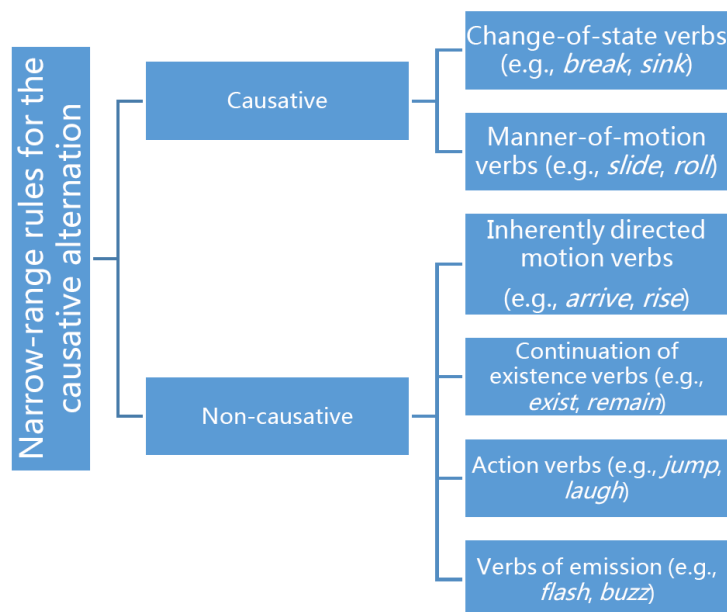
Narrow-range rules for the causative alternation

Causative

Change-of-state verbs (e.g., *break*, *sink*)

Manner-of-motion verbs (e.g., *slide*, *roll*)

Non-causative

Inherently directed motion verbs (e.g., *arrive*, *rise*)

Continuation of existence verbs (e.g., *exist*, *remain*)

Action verbs (e.g., *jump*, *laugh*)

Verbs of emission (e.g., *flash*, *buzz*)